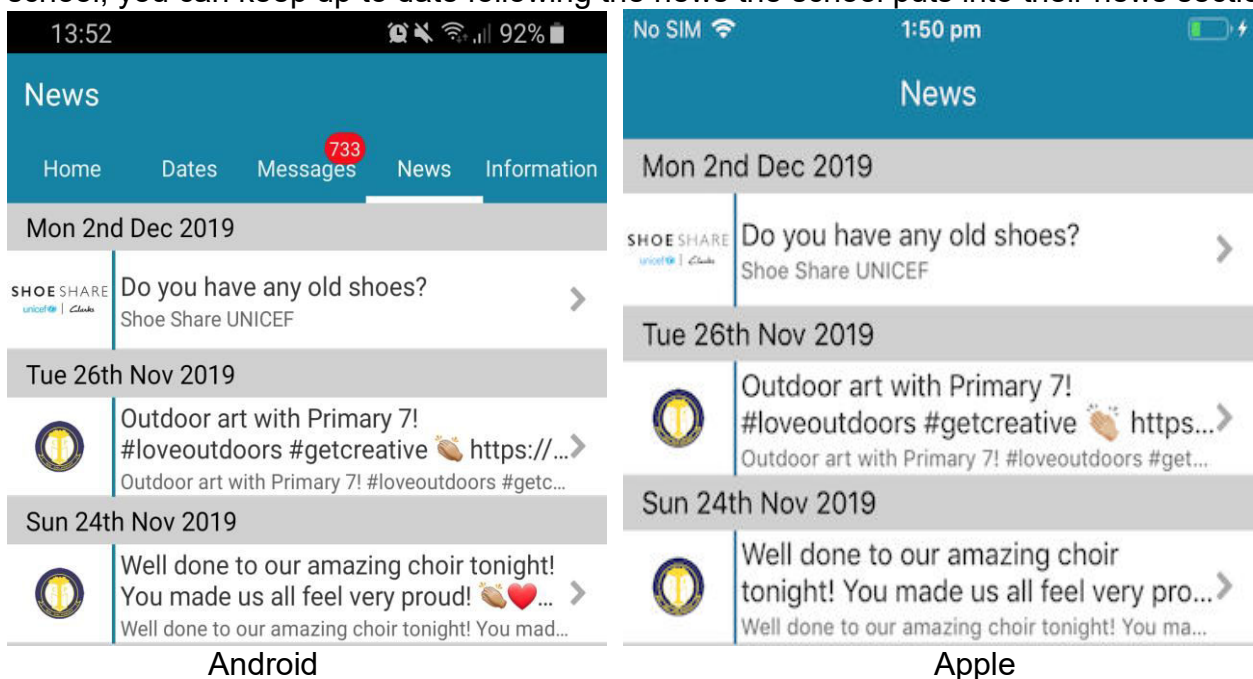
school, you can keep up to date following the news the school puts into their news secti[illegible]

13:52 92%

News

Home Dates Messages 733 News Information

Mon 2nd Dec 2019

SHOE SHARE unicef | Clarks

Do you have any old shoes?
Shoe Share UNICEF

Tue 26th Nov 2019

Outdoor art with Primary 7! #loveoutdoors #getcreative 👏 https://...
Outdoor art with Primary 7! #loveoutdoors #getc...

Sun 24th Nov 2019

Well done to our amazing choir tonight! You made us all feel very proud! 👏❤️...
Well done to our amazing choir tonight! You mad...

Android

No SIM 1:50 pm

News

Mon 2nd Dec 2019

SHOE SHARE unicef | Clarks

Do you have any old shoes?
Shoe Share UNICEF

Tue 26th Nov 2019

Outdoor art with Primary 7! #loveoutdoors #getcreative 👏 https...
Outdoor art with Primary 7! #loveoutdoors #get...

Sun 24th Nov 2019

Well done to our amazing choir tonight! You made us all feel very pro...
Well done to our amazing choir tonight! You ma...

Apple